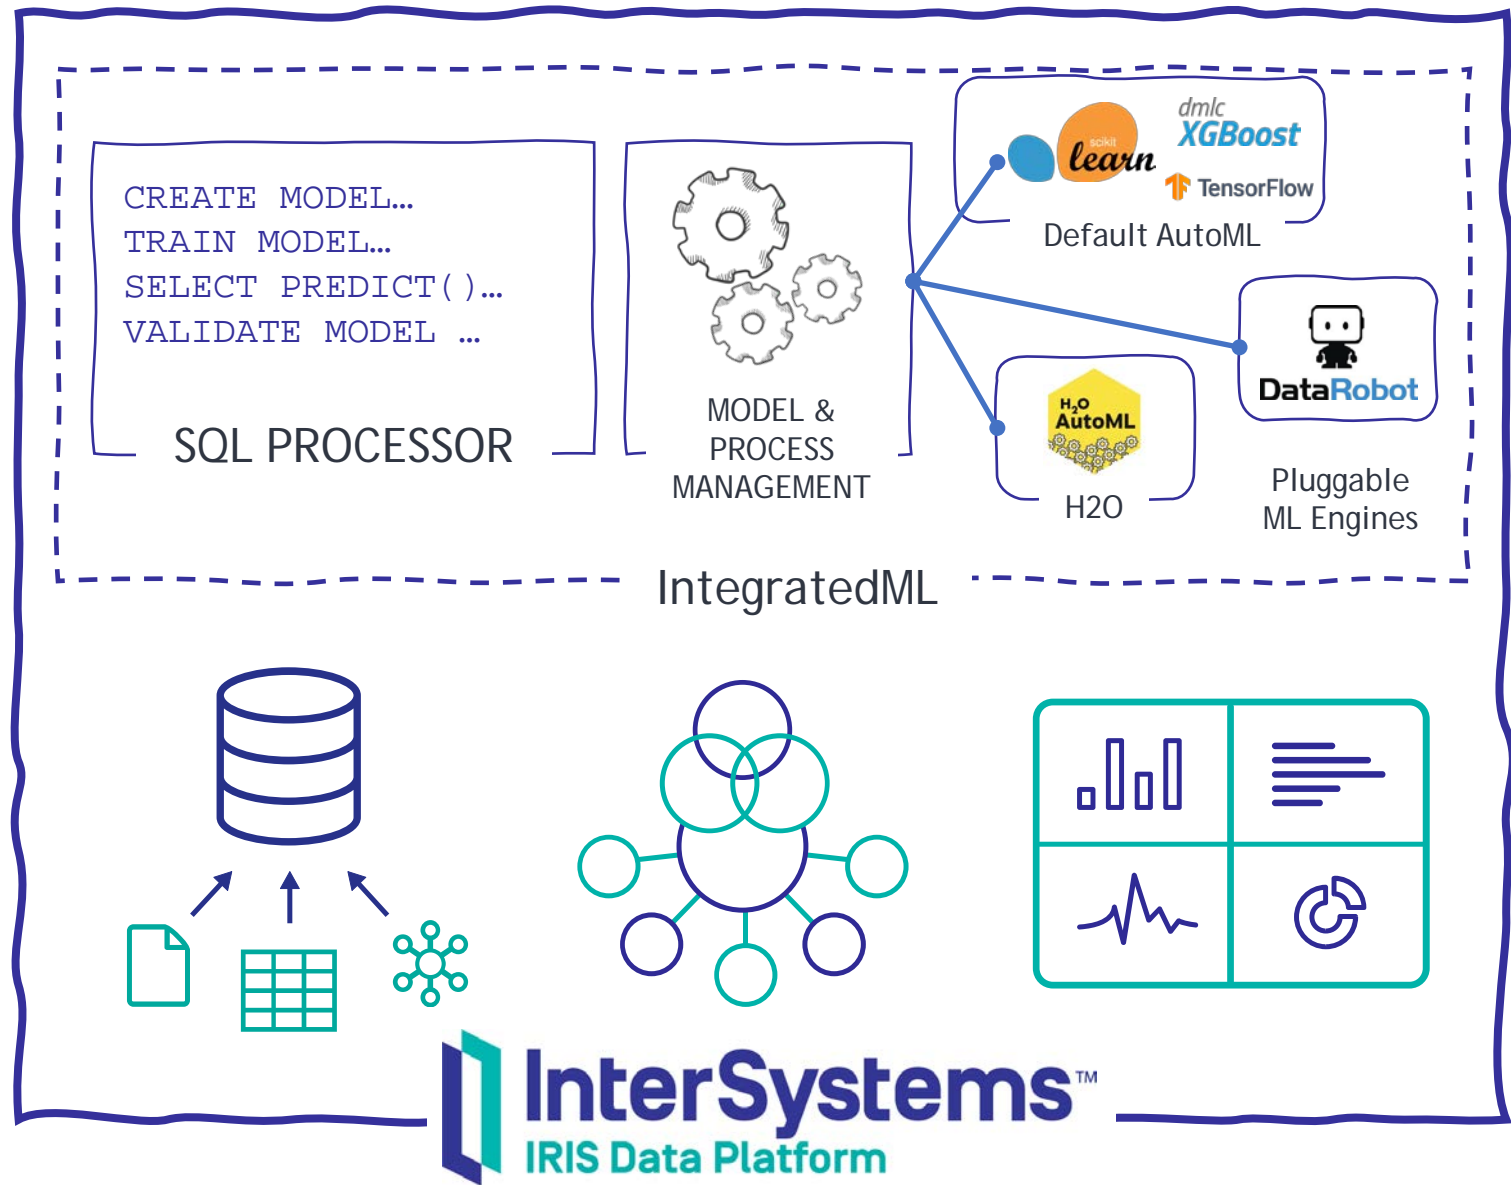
CREATE MODEL…
TRAIN MODEL…
SELECT PREDICT()…
VALIDATE MODEL …

SQL PROCESSOR

MODEL & PROCESS MANAGEMENT

scikit learn
dmlc XGBoost
TensorFlow
Default AutoML

DataRobot

$H_2O$ AutoML
H2O

Pluggable ML Engines

IntegratedML

InterSystems™
IRIS Data Platform